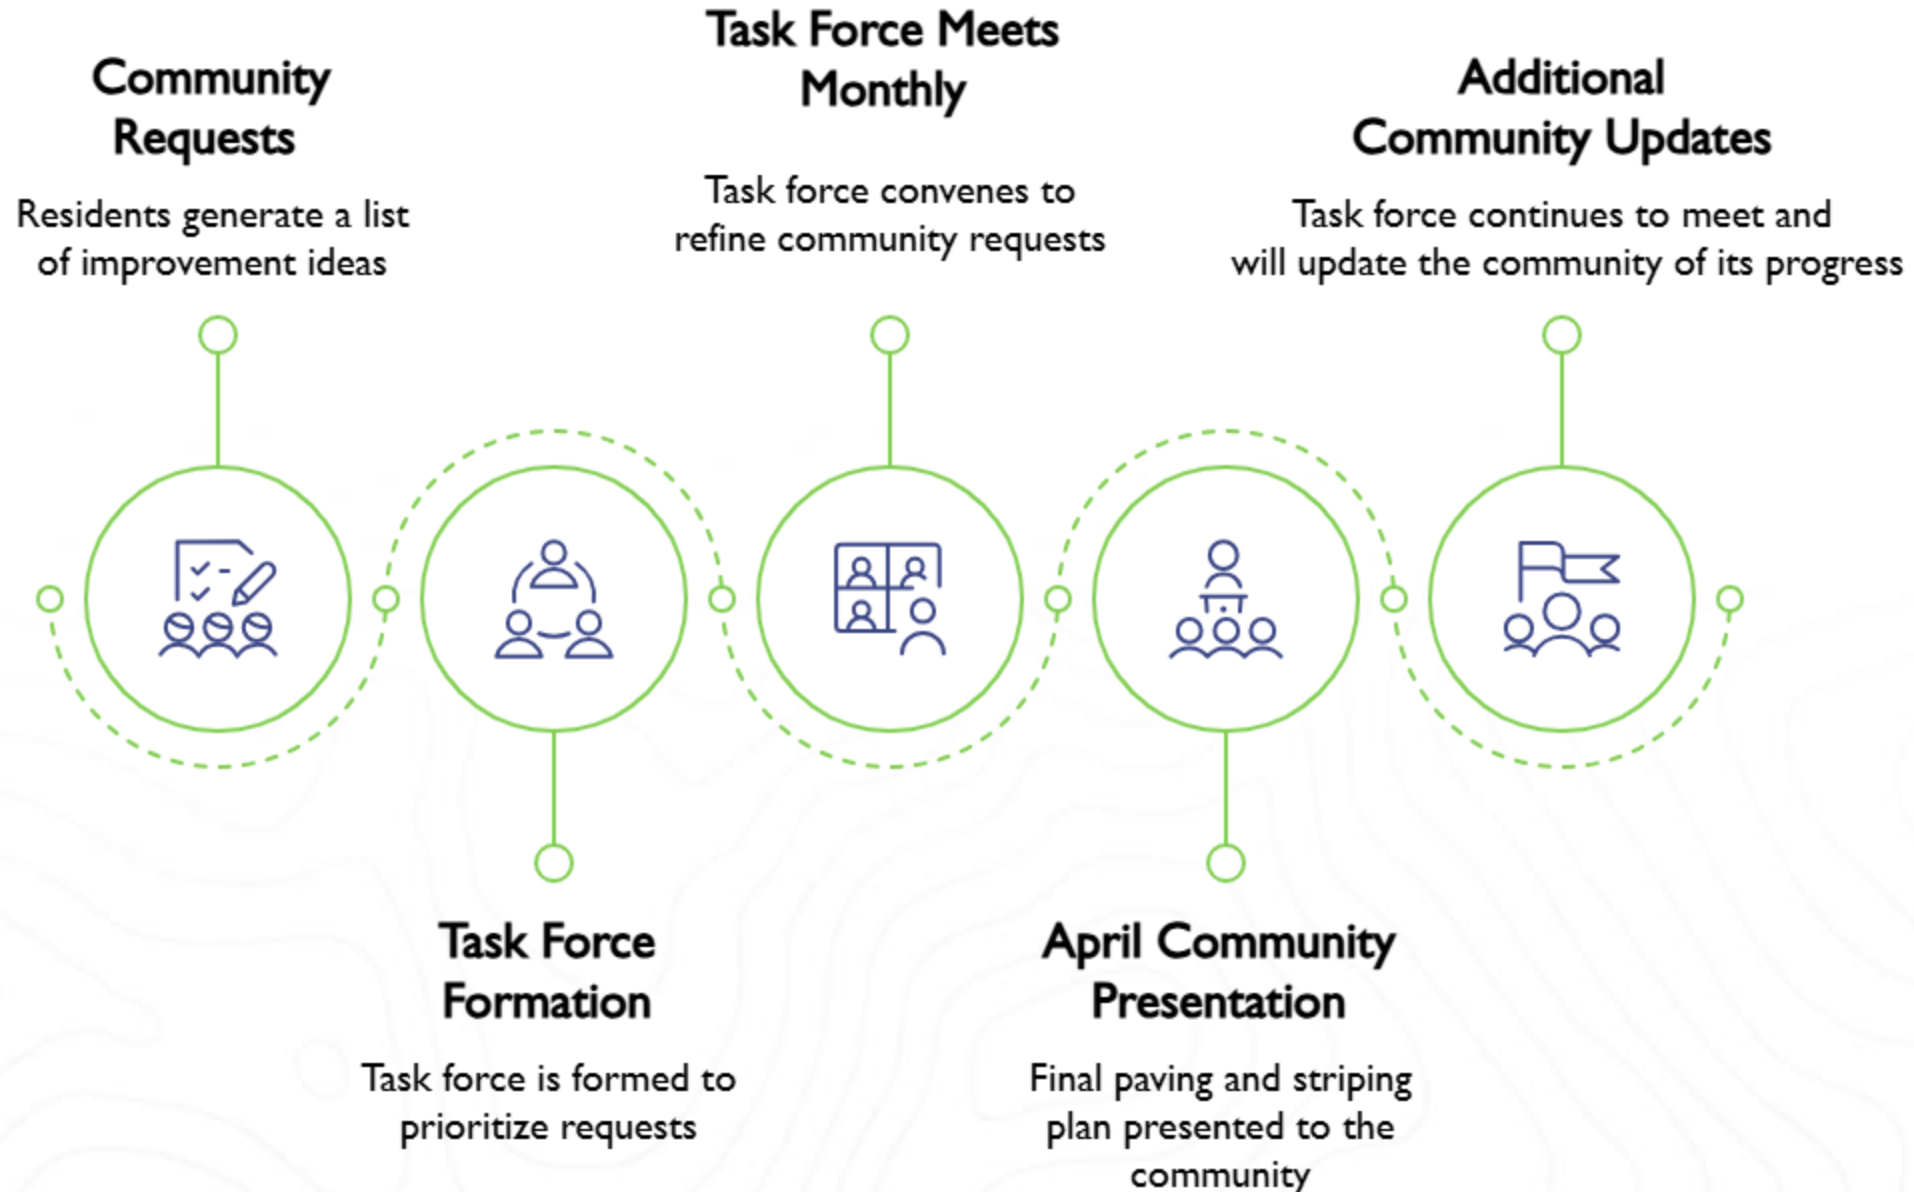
Community Requests

Residents generate a list of improvement ideas

Task Force Formation

Task force is formed to prioritize requests

Task Force Meets Monthly

Task force convenes to refine community requests

April Community Presentation

Final paving and striping plan presented to the community

Additional Community Updates

Task force continues to meet and will update the community of its progress